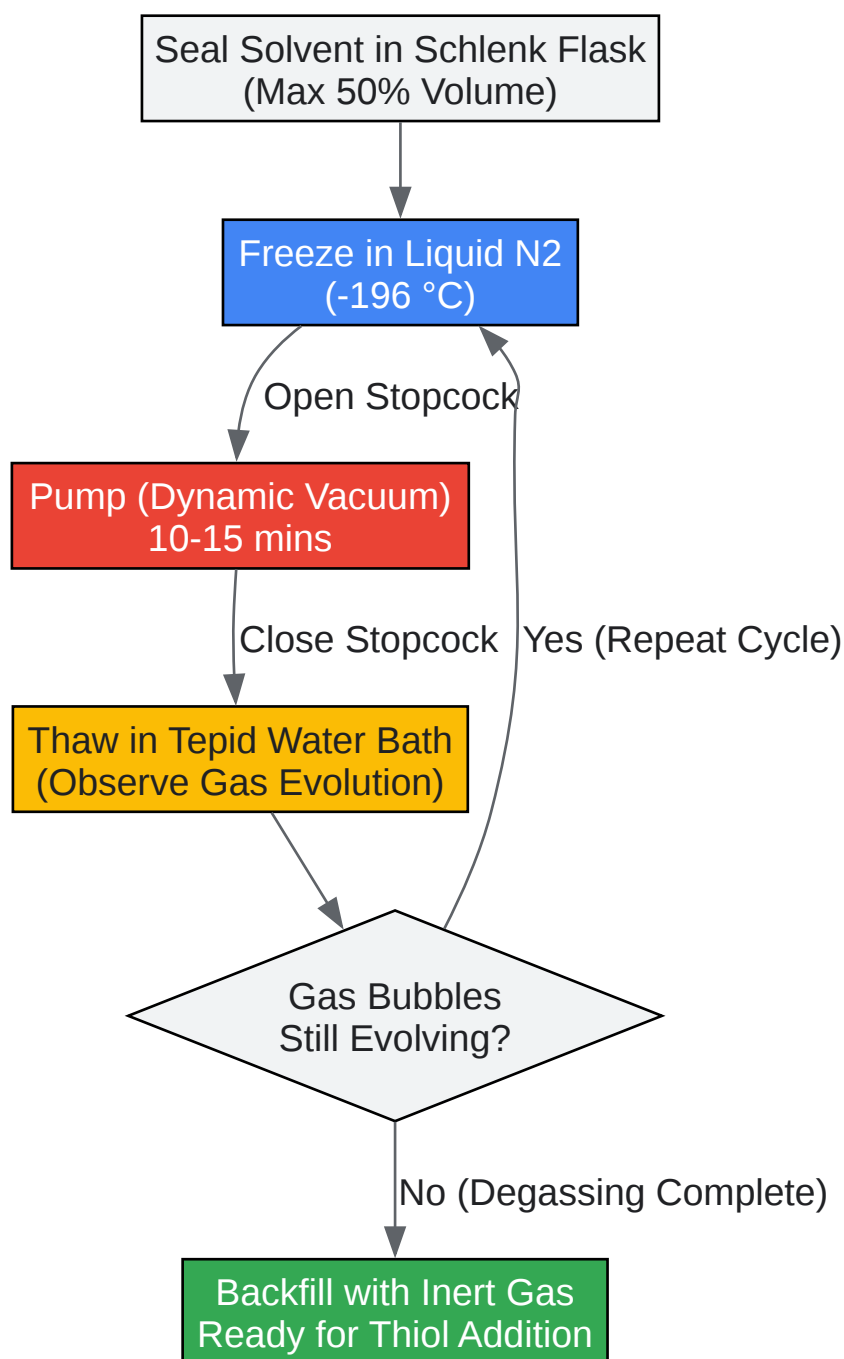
Seal Solvent in Schlenk Flask
(Max 50% Volume)

Freeze in Liquid N2
(-196 °C)

Open Stopcock

Pump (Dynamic Vacuum)
10-15 mins

Close Stopcock

Yes (Repeat Cycle)

Thaw in Tepid Water Bath
(Observe Gas Evolution)

Gas Bubbles
Still Evolving?

No (Degassing Complete)

Backfill with Inert Gas
Ready for Thiol Addition